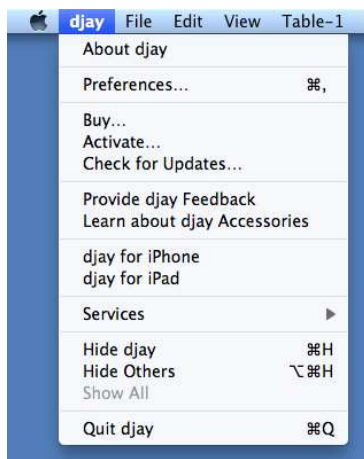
djay File Edit View Table-1

About djay

Preferences... ⌘,

Buy...
Activate...
Check for Updates...

Provide djay Feedback
Learn about djay Accessories

djay for iPhone
djay for iPad

Services

Hide djay ⌘H
Hide Others ⌥⌘H
Show All

Quit djay ⌘Q